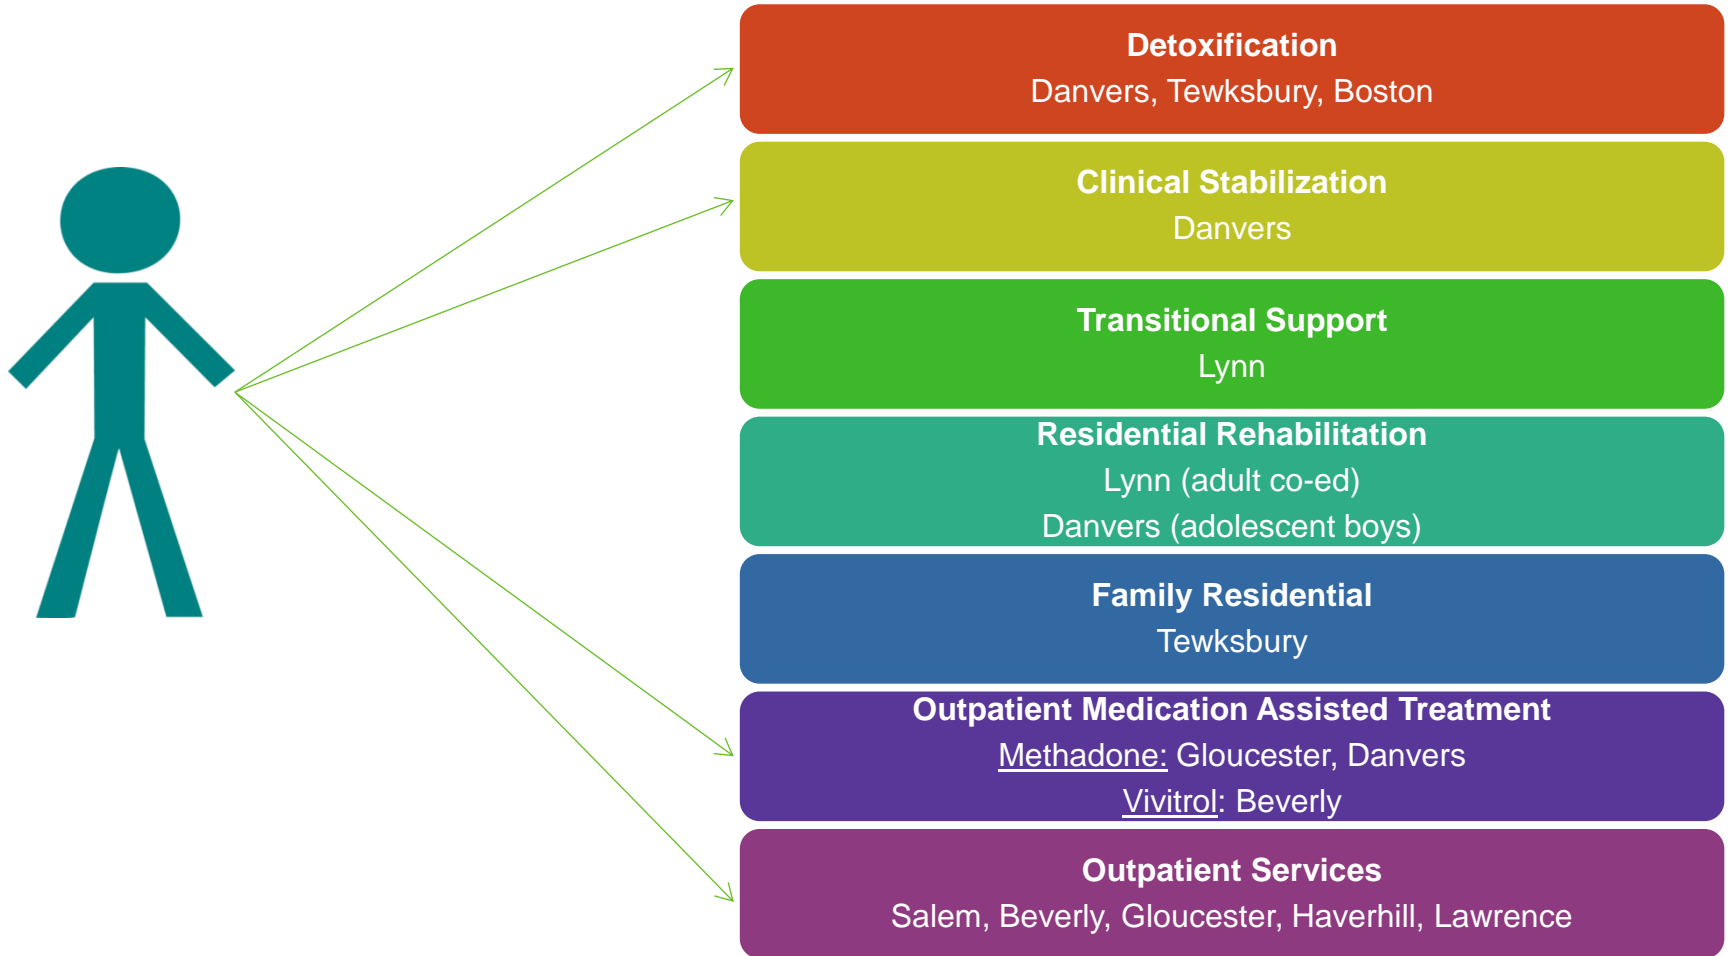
Detoxification
Danvers, Tewksbury, Boston

Clinical Stabilization
Danvers

Transitional Support
Lynn

Residential Rehabilitation
Lynn (adult co-ed)
Danvers (adolescent boys)

Family Residential
Tewksbury

Outpatient Medication Assisted Treatment
Methadone: Gloucester, Danvers
Vivitrol: Beverly

Outpatient Services
Salem, Beverly, Gloucester, Haverhill, Lawrence